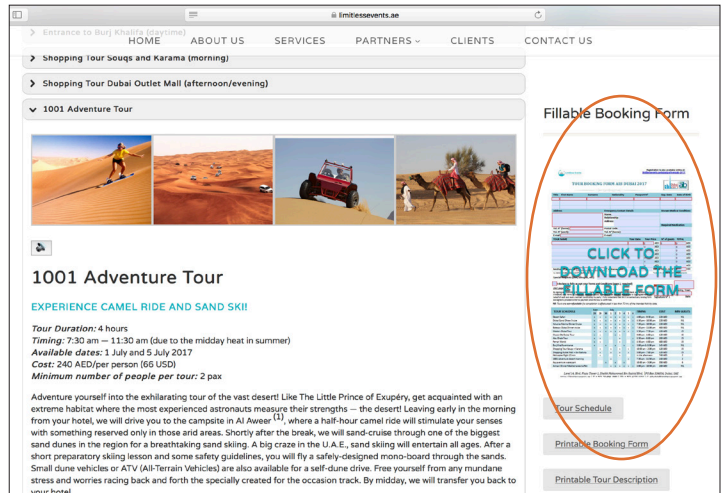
limitlessevents.ae

HOME ABOUT US SERVICES PARTNERS CLIENTS CONTACT US

Entrance to Burj Khalifa (daytime)

Shopping Tour Souqs and Karama (morning)

Shopping Tour Dubai Outlet Mall (afternoon/evening)

1001 Adventure Tour

1001 Adventure Tour

EXPERIENCE CAMEL RIDE AND SAND SKI!

*Tour Duration:* 4 hours
*Timing:* 7:30 am — 11:30 am (due to the midday heat in summer)
*Available dates:* 1 July and 5 July 2017
*Cost:* 240 AED/per person (66 USD)
*Minimum number of people per tour:* 2 pax

Adventure yourself into the exhilarating tour of the vast desert! Like The Little Prince of Exupéry, get acquainted with an extreme habitat where the most experienced astronauts measure their strengths — the desert! Leaving early in the morning from your hotel, we will drive you to the campsite in Al Aweer $^{(1)}$, where a half-hour camel ride will stimulate your senses with something reserved only in those arid areas. Shortly after the break, we will sand-cruise through one of the biggest sand dunes in the region for a breathtaking sand skiing. A big craze in the U.A.E., sand skiing will entertain all ages. After a short preparatory skiing lesson and some safety guidelines, you will fly a safely-designed mono-board through the sands. Small dune vehicles or ATV (All-Terrain Vehicles) are also available for a self-dune drive. Free yourself from any mundane stress and worries racing back and forth the specially created for the occasion track. By midday, we will transfer you back to your hotel.

Fillable Booking Form

TOUR BOOKING FORM AIE DUBAI 2017

CLICK TO DOWNLOAD THE FILLABLE FORM

Tour Schedule

Printable Booking Form

Printable Tour Description